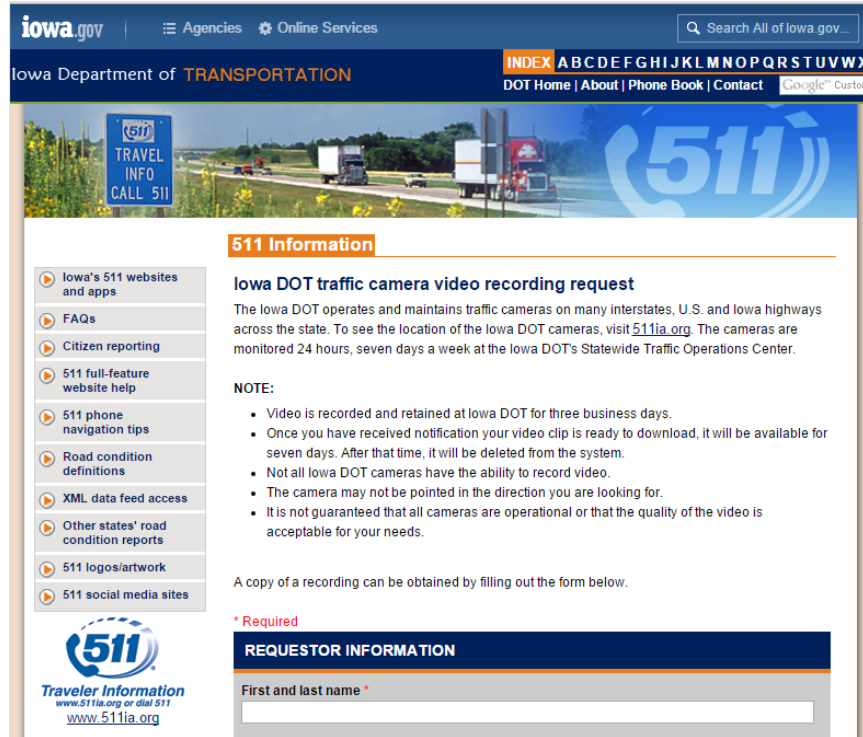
iowa.gov | Agencies Online Services Search All of Iowa.gov...

Iowa Department of TRANSPORTATION

INDEX A B C D E F G H I J K L M N O P Q R S T U V W X

DOT Home | About | Phone Book | Contact Google Custo

511 TRAVEL INFO CALL 511

511

511 Information

Iowa's 511 websites and apps

FAQs

Citizen reporting

511 full-feature website help

511 phone navigation tips

Road condition definitions

XML data feed access

Other states' road condition reports

511 logos/artwork

511 social media sites

511 Traveler Information www.511ia.org or dial 511 www.511ia.org

Iowa DOT traffic camera video recording request

The Iowa DOT operates and maintains traffic cameras on many interstates, U.S. and Iowa highways across the state. To see the location of the Iowa DOT cameras, visit 511ia.org. The cameras are monitored 24 hours, seven days a week at the Iowa DOT's Statewide Traffic Operations Center.

NOTE:

- Video is recorded and retained at Iowa DOT for three business days.
- Once you have received notification your video clip is ready to download, it will be available for seven days. After that time, it will be deleted from the system.
- Not all Iowa DOT cameras have the ability to record video.
- The camera may not be pointed in the direction you are looking for.
- It is not guaranteed that all cameras are operational or that the quality of the video is acceptable for your needs.

A copy of a recording can be obtained by filling out the form below.

* Required

REQUESTOR INFORMATION

First and last name *